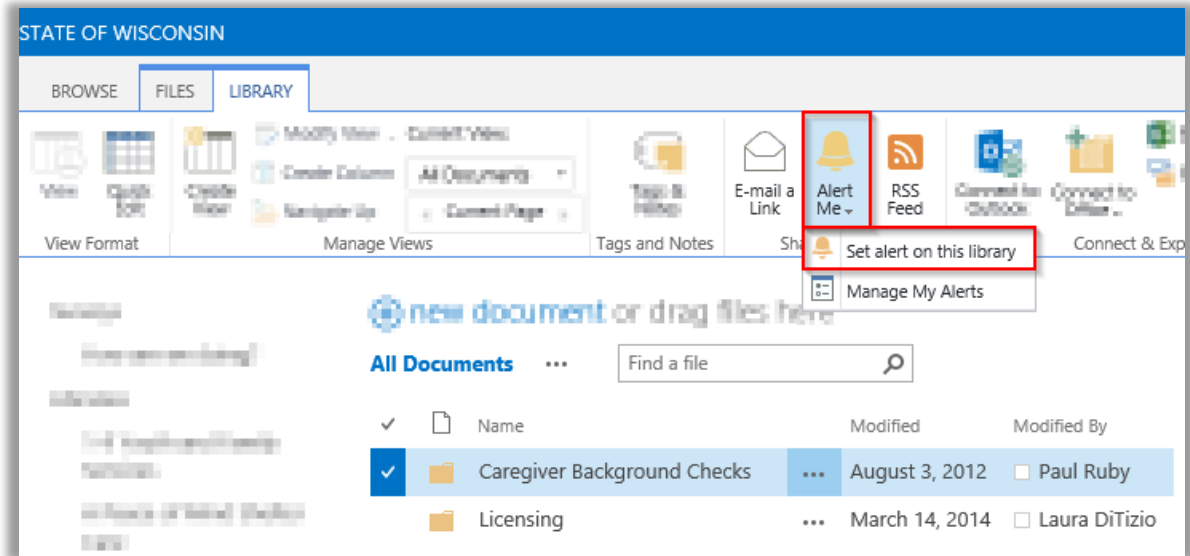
STATE OF WISCONSIN

BROWSE FILES LIBRARY

View Quick Edit Create View Modify View Current View Create Column All Documents Navigate Up Current Page

View Format Manage Views

Tags & Notes

Tags and Notes

E-mail a Link Alert Me RSS Feed

Sha

Set alert on this library

Manage My Alerts

Connect to Outlook Connect to Office

Connect & Exp

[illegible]

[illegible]

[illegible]

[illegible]

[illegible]

new document or drag files here

All Documents ••• Find a file

✓ Name Modified Modified By

✓ Caregiver Background Checks ••• August 3, 2012 Paul Ruby

Licensing ••• March 14, 2014 Laura DiTizio